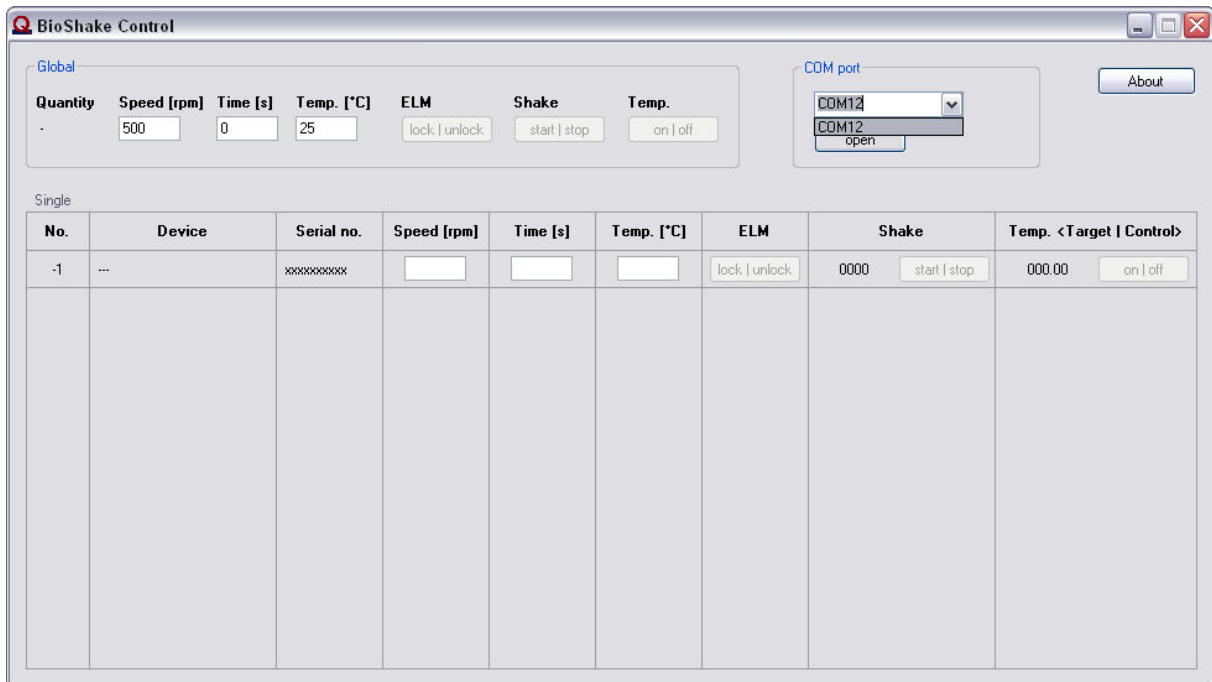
BioShake Control

Global

Quantity Speed [rpm] Time [s] Temp. [°C] ELM Shake Temp.
- 500 0 25 lock | unlock start | stop on | off

COM port
COM12
COM12
open

About

Single

| No. | Device | Serial no. | Speed [rpm] | Time [s] | Temp. [°C] | ELM | Shake | Temp. <Target \| Control> |
|---|---|---|---|---|---|---|---|---|
| -1 | --- | xxxxxxxxxx | | | | lock \| unlock | 0000 start \| stop | 000.00 on \| off |